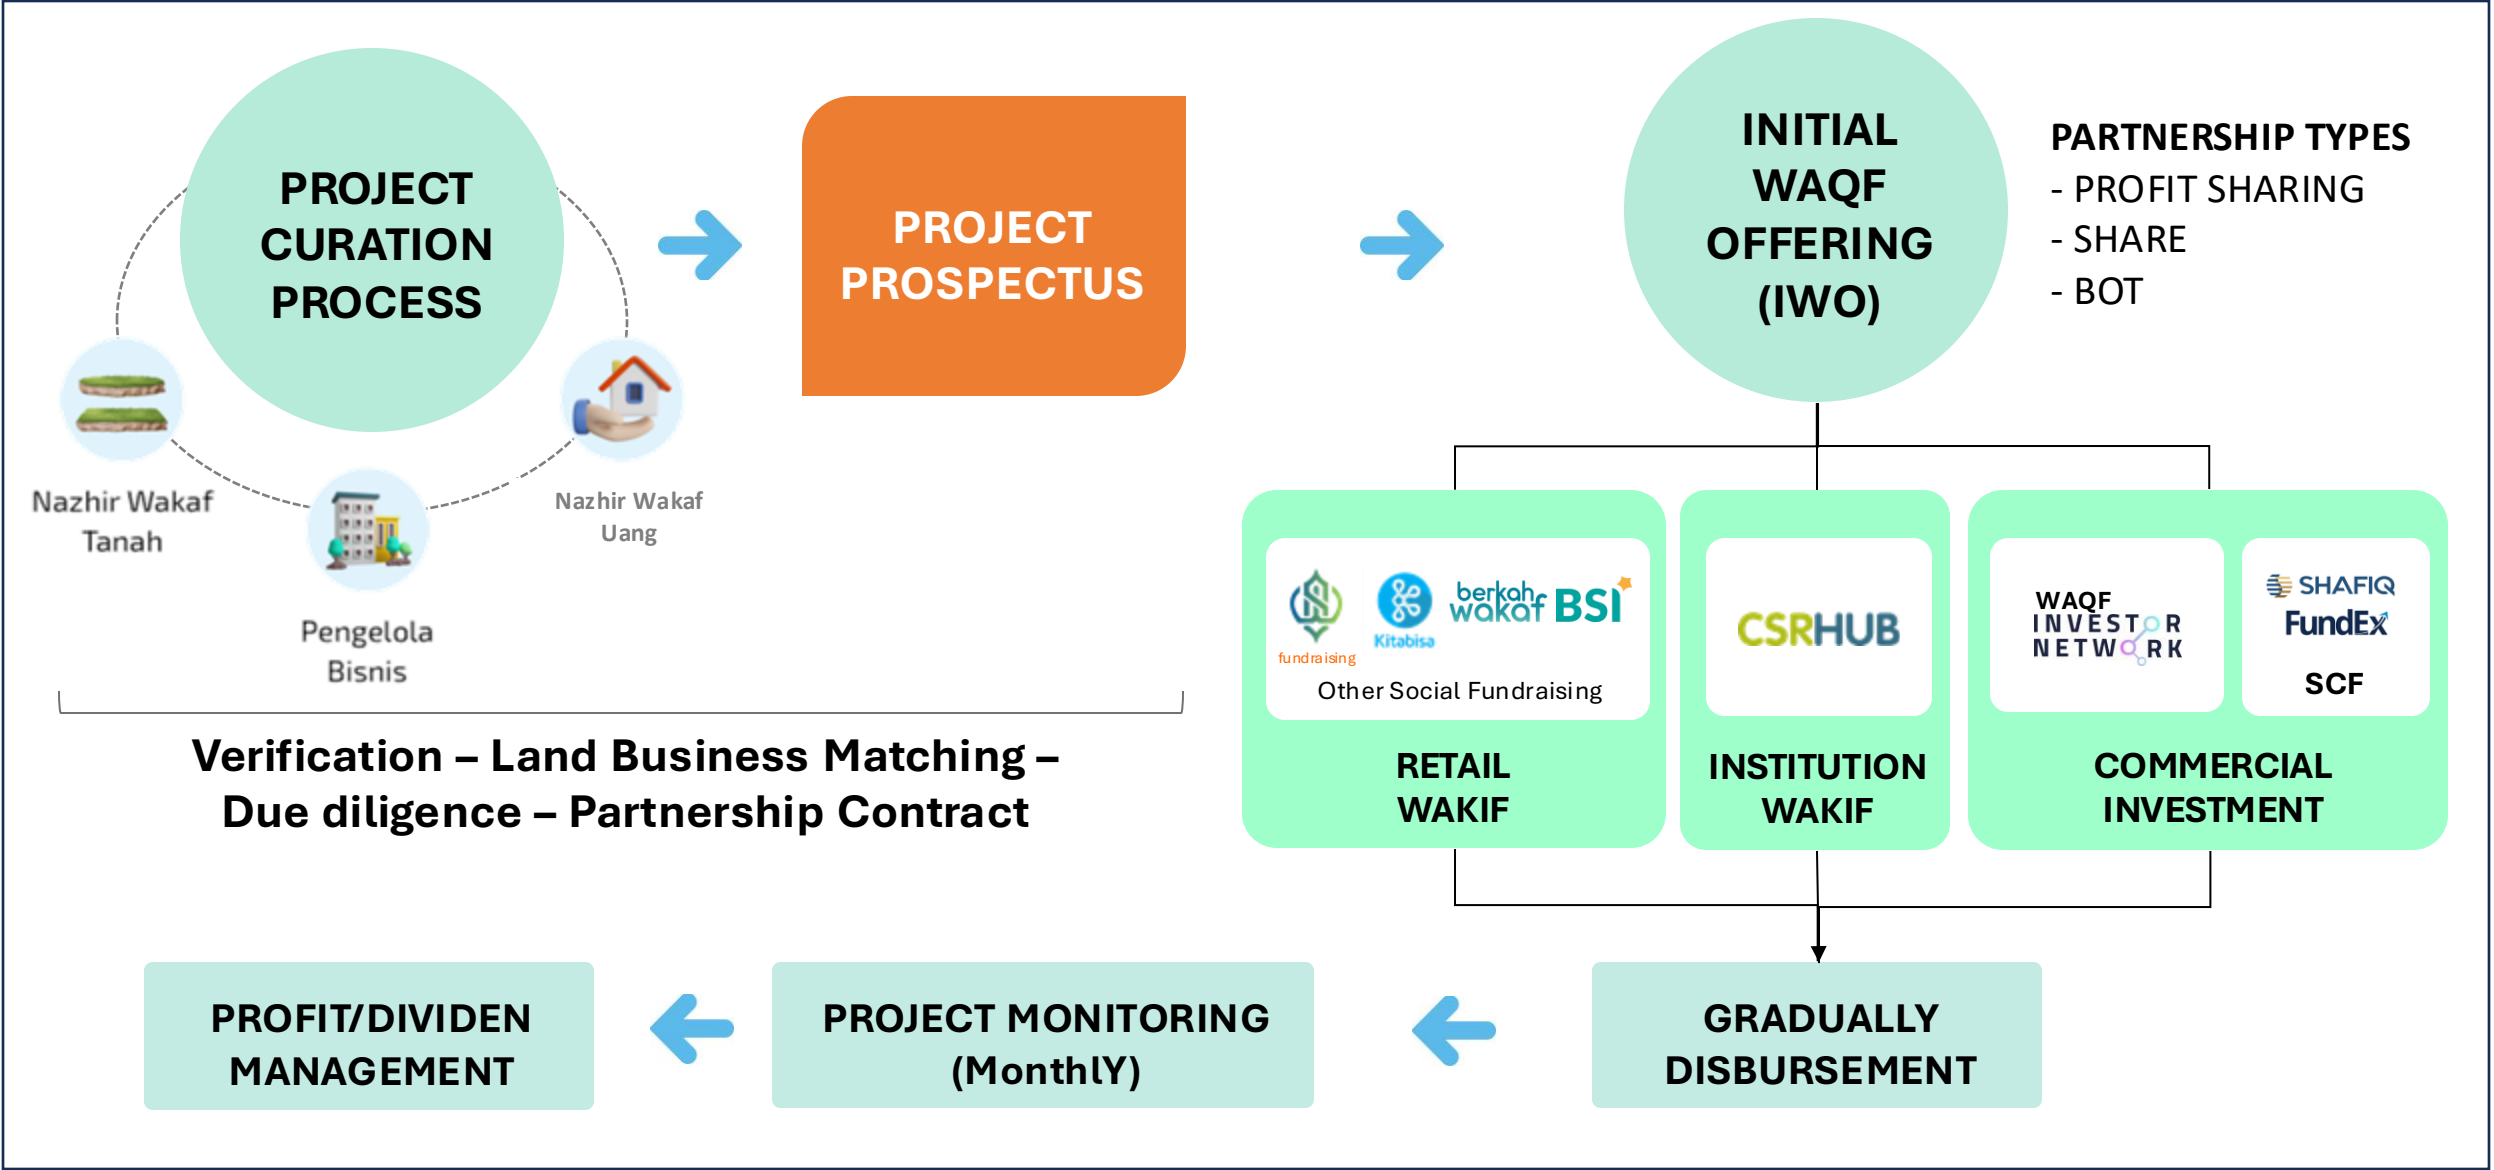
PROJECT CURATION PROCESS

Nazhir Wakaf Tanah

Pengelola Bisnis

Nazhir Wakaf Uang

PROJECT PROSPECTUS

INITIAL WAQF OFFERING (IWO)

PARTNERSHIP TYPES
- PROFIT SHARING
- SHARE
- BOT

Verification – Land Business Matching – Due diligence – Partnership Contract

fundraising Kitabisa berkah wakaf BSI
Other Social Fundraising

RETAIL WAKIF

CSRHUB

INSTITUTION WAKIF

WAQF INVESTOR NETWORK

SHAFIQ FundEx
SCF

COMMERCIAL INVESTMENT

PROFIT/DIVIDEN MANAGEMENT

PROJECT MONITORING (MonthlY)

GRADUALLY DISBURSEMENT